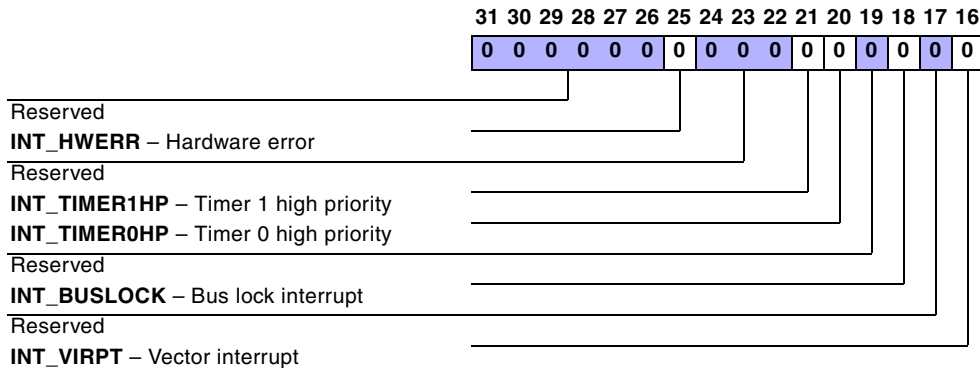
31 30 29 28 27 26 25 24 23 22 21 20 19 18 17 16

0 0 0 0 0 0 0 0 0 0 0 0 0 0 0 0

Reserved

**INT_HWERR** – Hardware error

Reserved

**INT_TIMER1HP** – Timer 1 high priority

**INT_TIMER0HP** – Timer 0 high priority

Reserved

**INT_BUSLOCK** – Bus lock interrupt

Reserved

**INT_VIRPT** – Vector interrupt